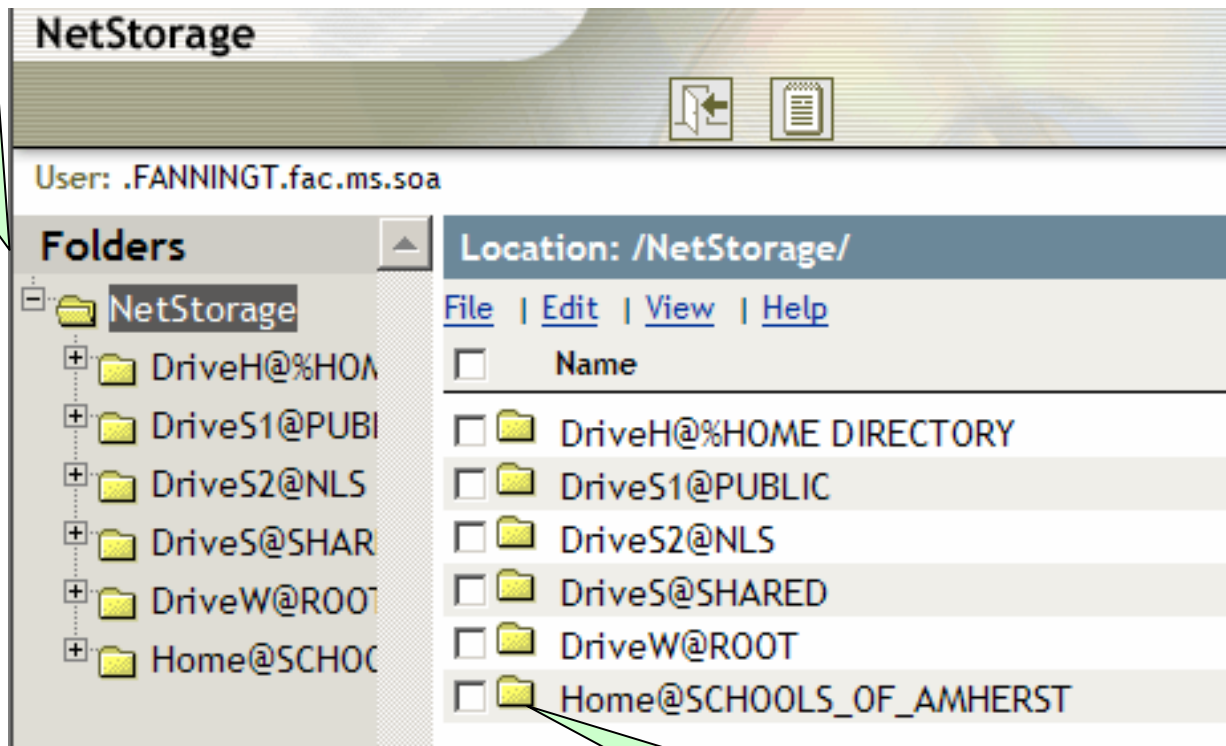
NetStorage

User: .FANNINGT.fac.ms.soa

Folders

NetStorage
DriveH@%HON
DriveS1@PUBI
DriveS2@NLS
DriveS@SHAR
DriveW@ROOT
Home@SCHOC

Location: /NetStorage/

File | Edit | View | Help

Name

DriveH@%HOME DIRECTORY
DriveS1@PUBLIC
DriveS2@NLS
DriveS@SHARED
DriveW@ROOT
Home@SCHOOLS_OF_AMHERST